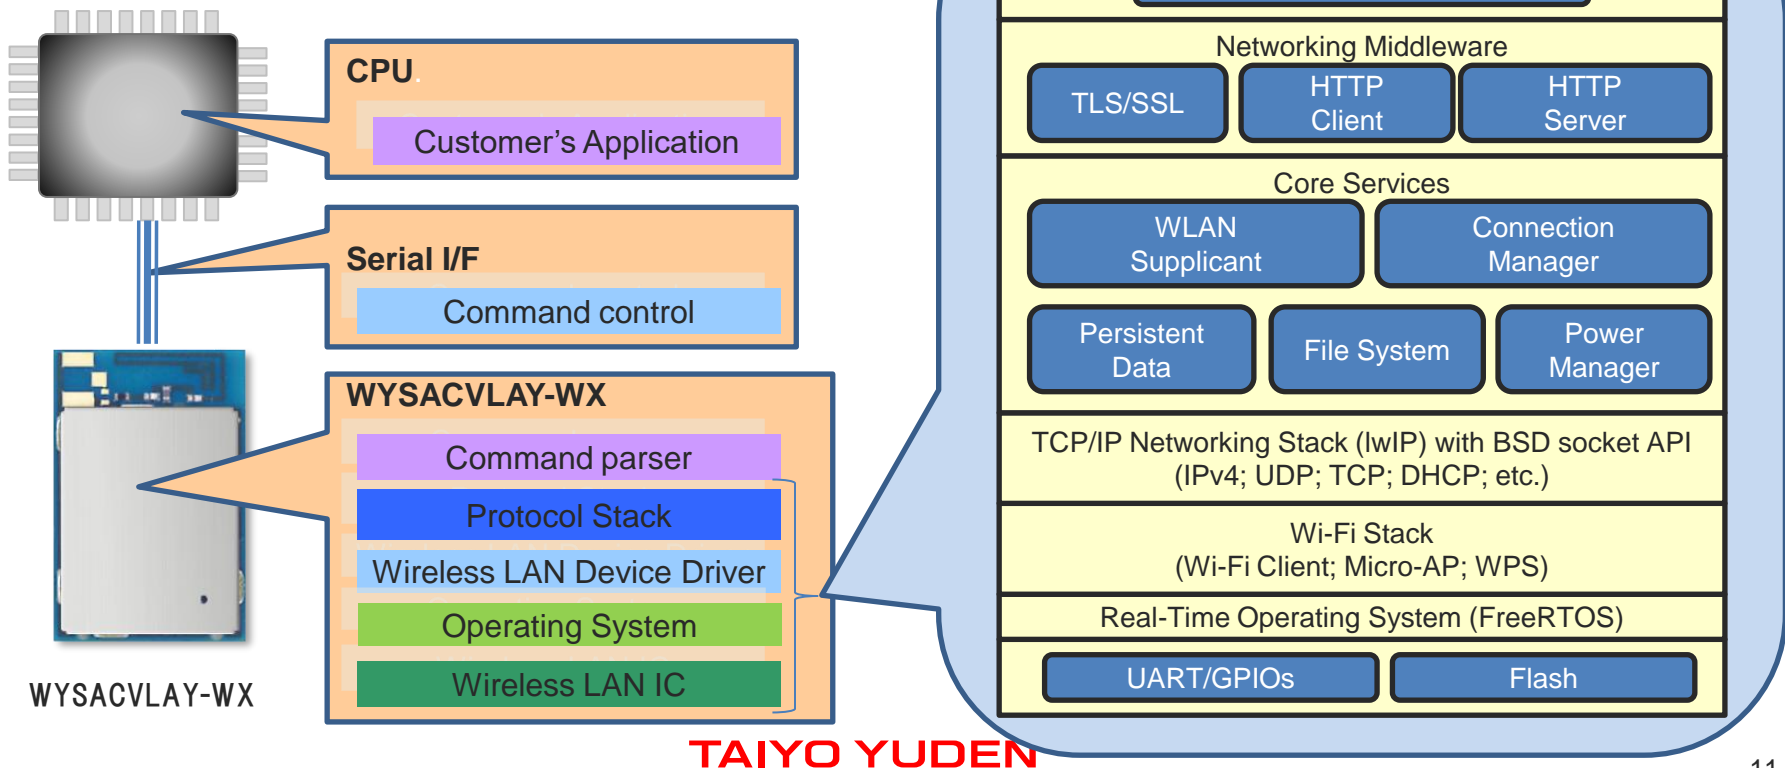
CPU

Customer's Application

Serial I/F

Command control

WYSACVLAY-WX

Command parser

Protocol Stack

Wireless LAN Device Driver

Operating System

Wireless LAN IC

WYSACVLAY-WX

Networking Middleware

TLS/SSL

HTTP Client

HTTP Server

Core Services

WLAN Supplicant

Connection Manager

Persistent Data

File System

Power Manager

TCP/IP Networking Stack (lwIP) with BSD socket API (IPv4; UDP; TCP; DHCP; etc.)

Wi-Fi Stack (Wi-Fi Client; Micro-AP; WPS)

Real-Time Operating System (FreeRTOS)

UART/GPIOs

Flash

TAIYO YUDEN

11